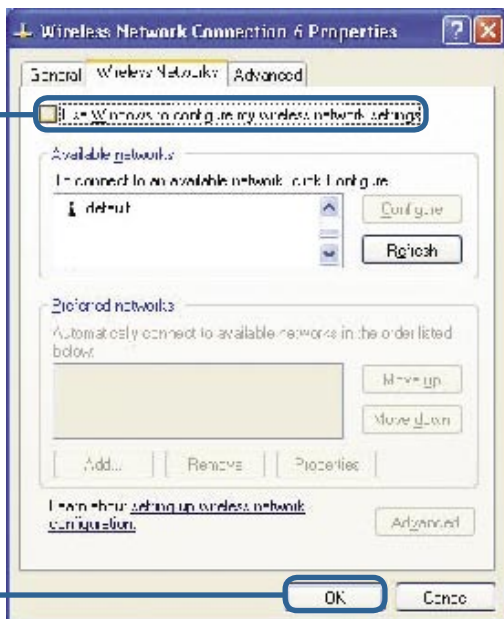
Wireless Network Connection 6 Properties

General Wireless Networks Advanced

Use Windows to configure my wireless network settings

Available networks

To connect to an available network, click Configure.

default

Configure

Refresh

Preferred networks

Automatically connect to available networks in the order listed below:

Move up

Move down

Add... Remove Properties

Learn about setting up wireless network configuration.

Advanced

OK Cancel